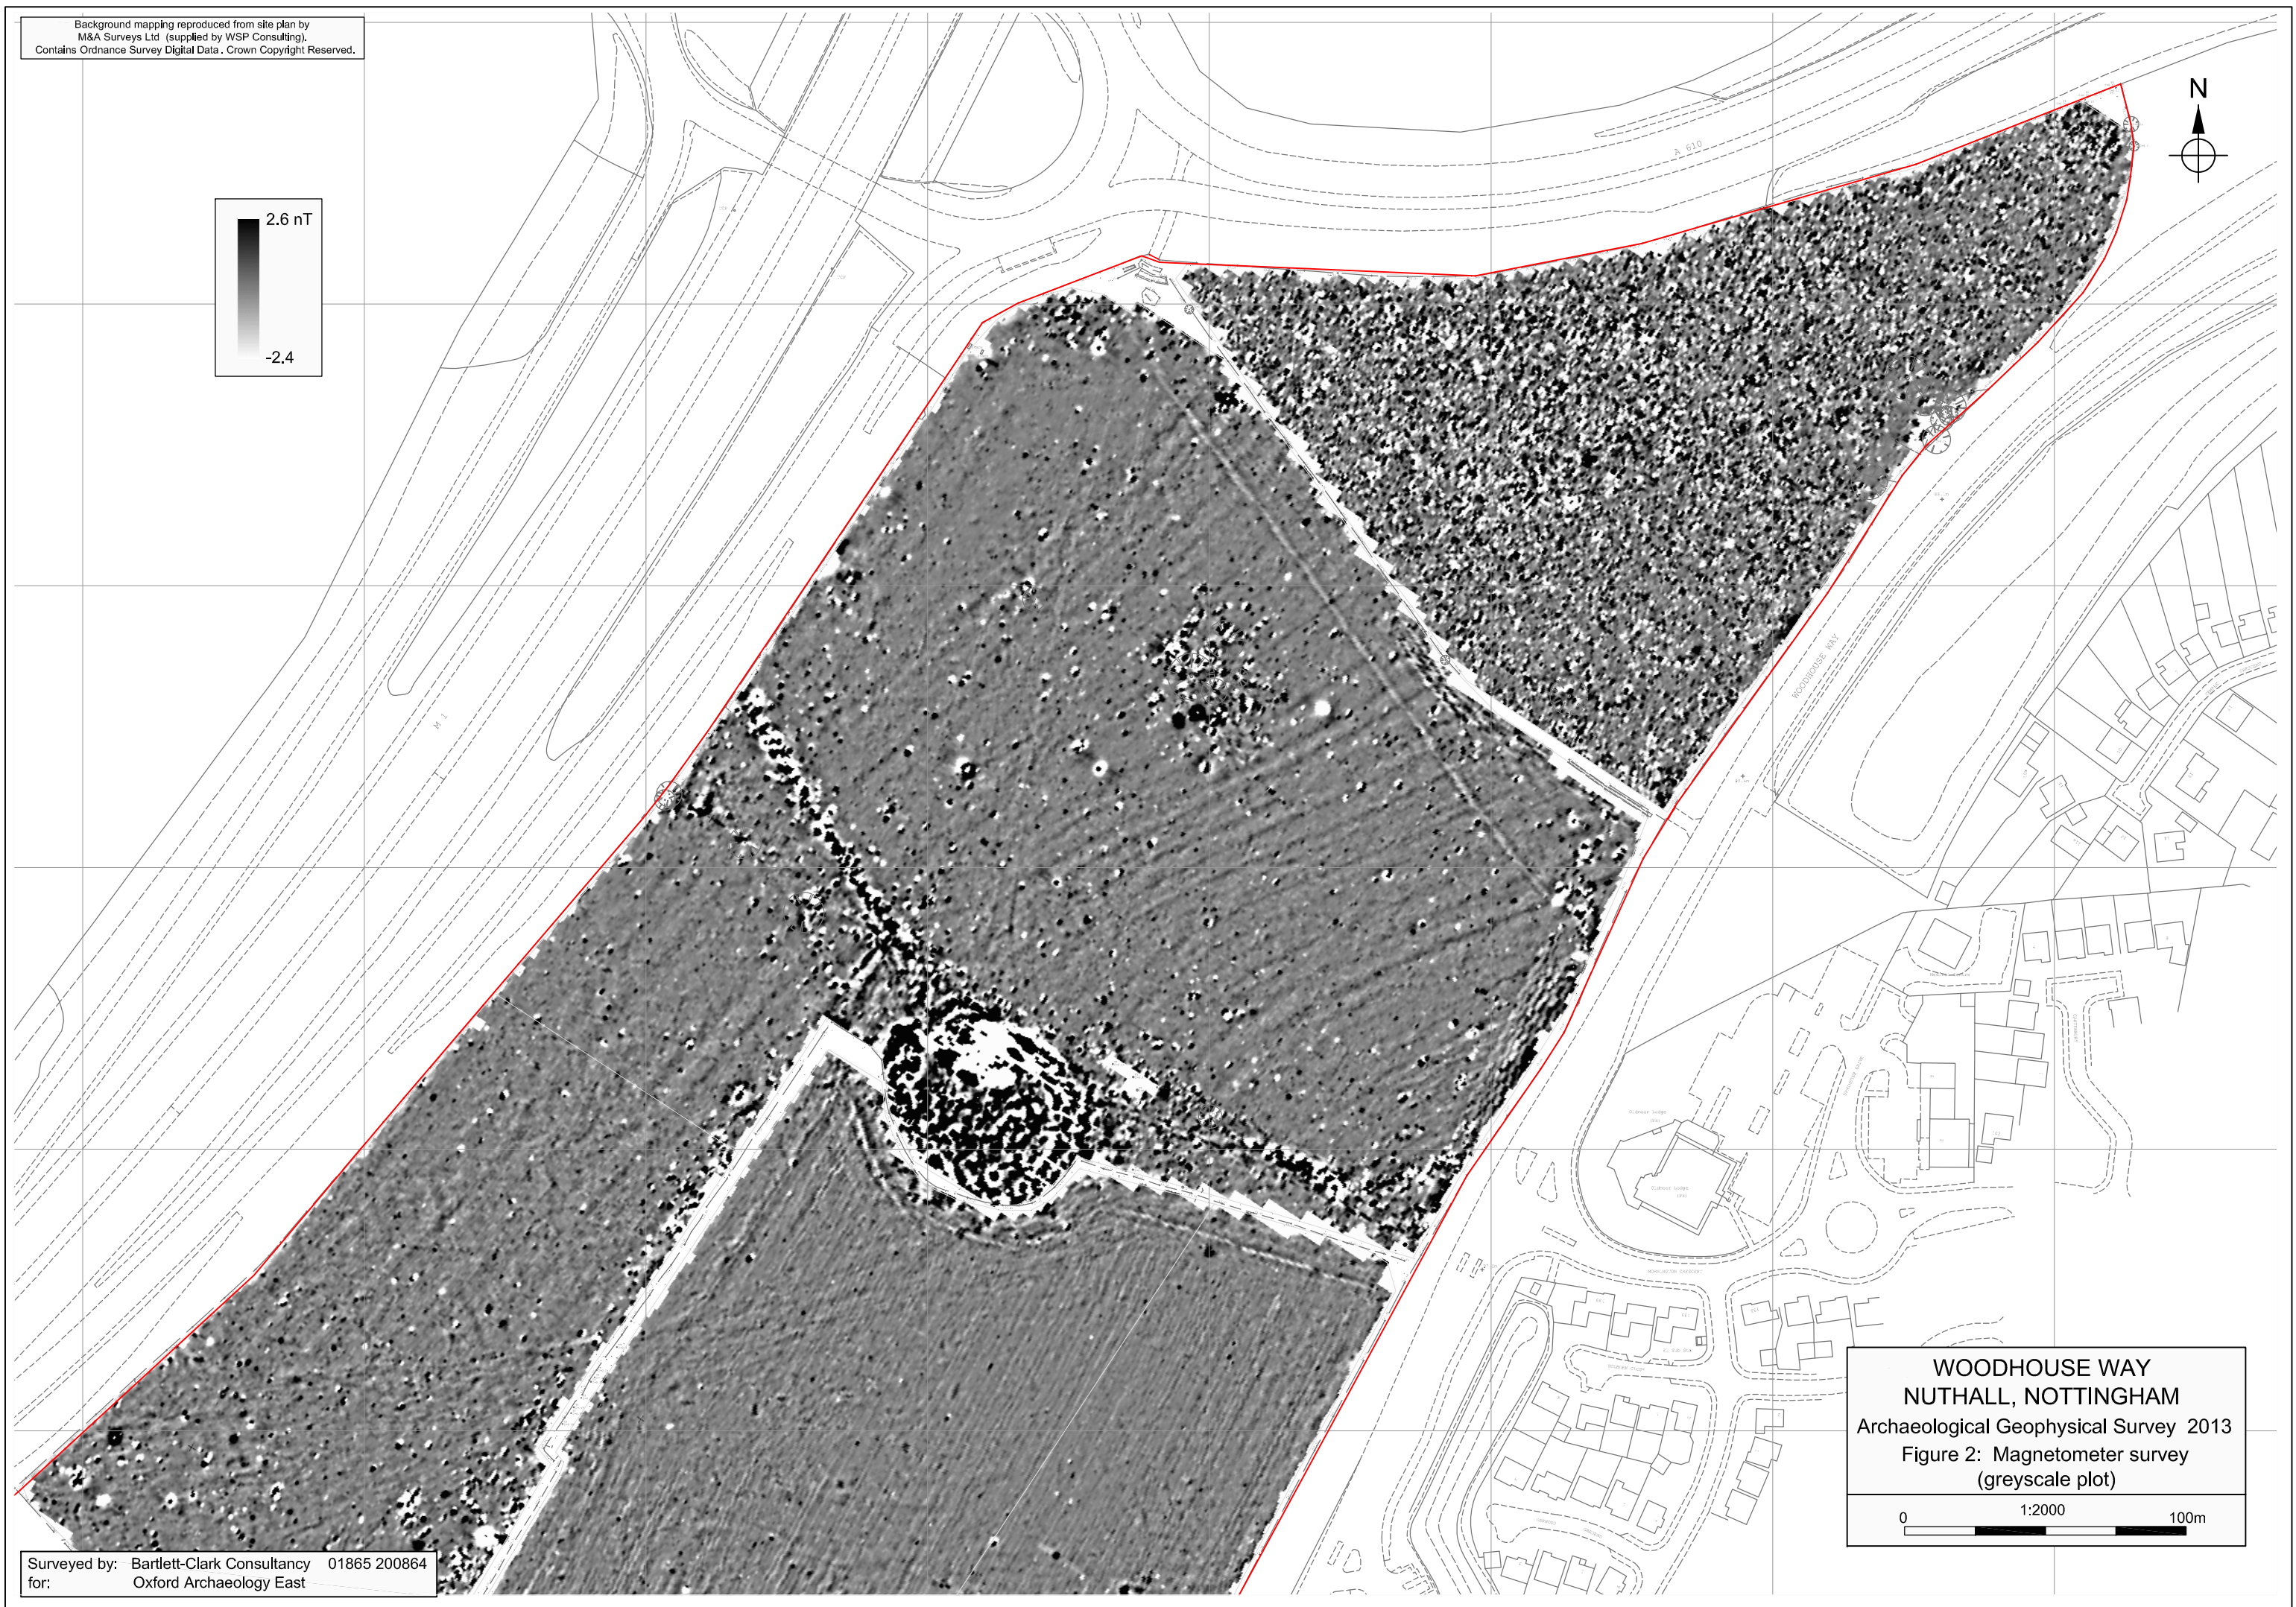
Background mapping reproduced from site plan by M&A Surveys Ltd (supplied by WSP Consulting). Contains Ordnance Survey Digital Data. Crown Copyright Reserved.

2.6 nT

-2.4

N

A 610

M 1

WOODHOUSE WAY

WOODHOUSE WAY
NUTHALL, NOTTINGHAM
Archaeological Geophysical Survey 2013
Figure 2: Magnetometer survey
(greyscale plot)

0 1:2000 100m

Surveyed by: Bartlett-Clark Consultancy 01865 200864
for: Oxford Archaeology East